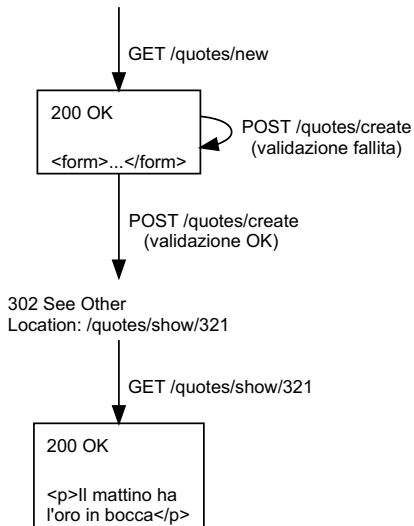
GET /quotes/new

200 OK

<form>...</form>

POST /quotes/create
(validazione fallita)

POST /quotes/create
(validazione OK)

302 See Other
Location: /quotes/show/321

GET /quotes/show/321

200 OK

<p>Il mattino ha l'oro in bocca</p>